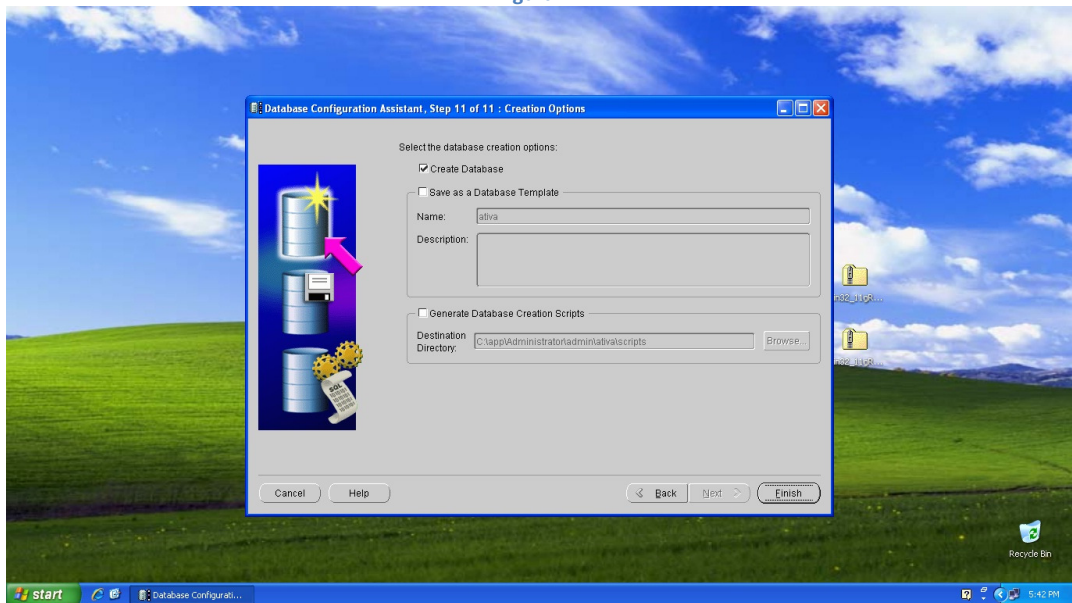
Database Configuration Assistant, Step 11 of 11 : Creation Options

Select the database creation options:

Create Database

Save as a Database Template

Name: ativa

Description:

Generate Database Creation Scripts

Destination Directory: C:\app\Administrator\admin\ativa\scripts

Browse...

Cancel

Help

Back

Next

Finish

n32_11gR...

n32_11gR

Recycle Bin

start

Database Configurati...

5:42 PM